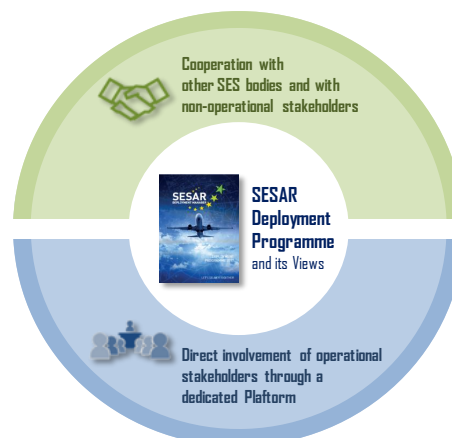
Cooperation with other SES bodies and with non-operational stakeholders

SESAR DEPLOYMENT MANAGER

SESAR Deployment Programme and its Views

Direct involvement of operational stakeholders through a dedicated Platform